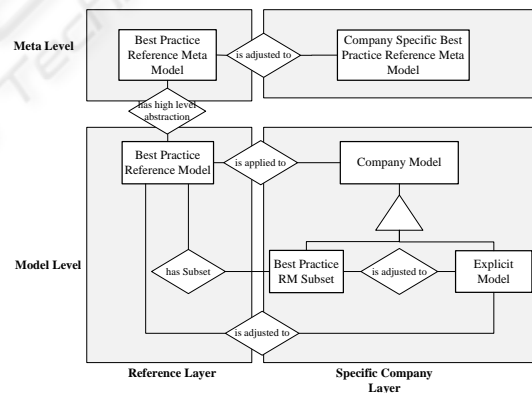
Meta Level

Best Practice Reference Meta Model

is adjusted to

Company Specific Best Practice Reference Meta Model

has high level abstraction

Best Practice Reference Model

is applied to

Company Model

Model Level

has Subset

Best Practice RM Subset

is adjusted to

Explicit Model

is adjusted to

Reference Layer

Specific Company Layer